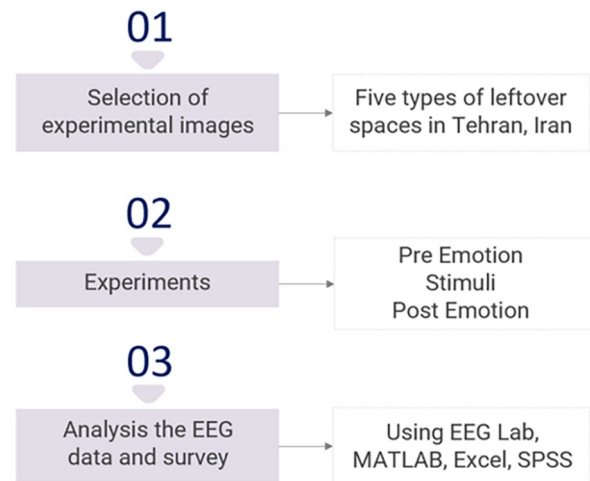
01

Selection of experimental images

Five types of leftover spaces in Tehran, Iran

02

Experiments

Pre Emotion
Stimuli
Post Emotion

03

Analysis the EEG data and survey

Using EEG Lab, MATLAB, Excel, SPSS